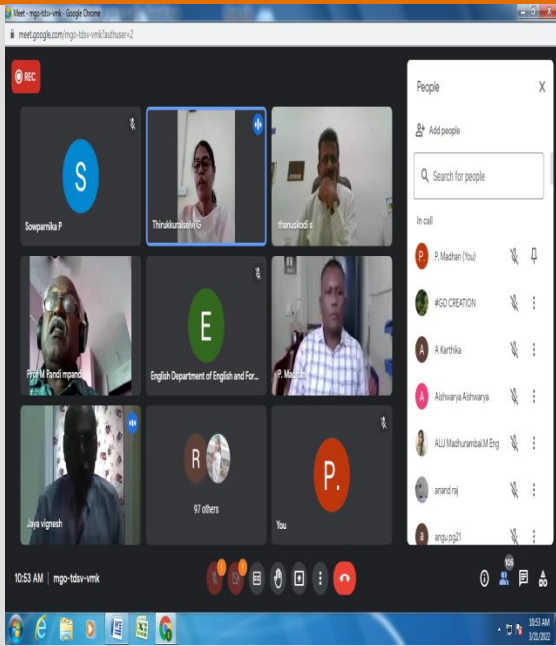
Meet - mgo-tdsv-vmk - Google Chrome

meet.google.com/mgo-tdsv-vmk?authuser=2

REC

S

Sowparnika P

Thirukkuraiselvi G

thanuskodi s

Prof M Pandi mpandi

E

English Department of English and For...

P. Madhan

Jaya vignesh

R

97 others

P.

You

People

Add people

Search for people

In call

P

P. Madhan (You)

#GD CREATION

A

A Karthika

A

Aishwarya Aishwarya

ALU Madhurambal.M Eng

anand raj

a

angu.pg21

10:53 AM | mgo-tdsv-vmk

105

10:53 AM
3/22/2022